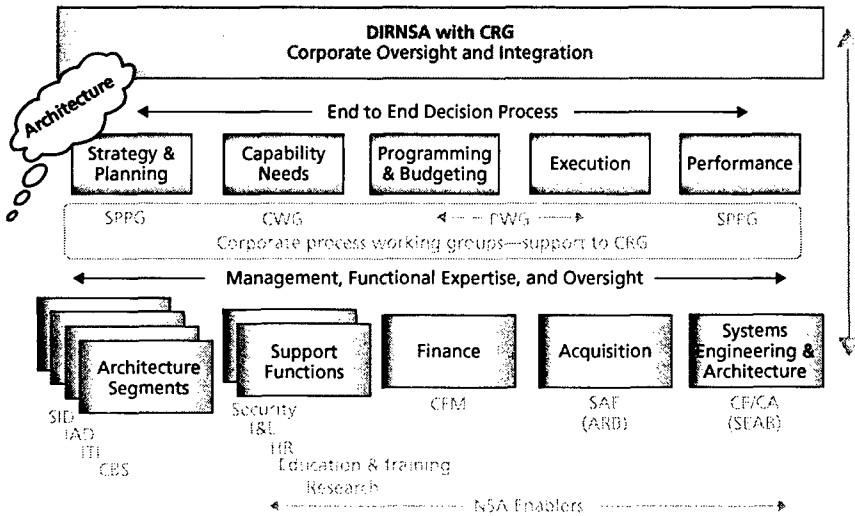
DIRNSA with CRG
Corporate Oversight and Integration

Architecture

End to End Decision Process

Strategy & Planning

Capability Needs

Programming & Budgeting

Execution

Performance

SPPG

CWG

PWG

SPPG

Corporate process working groups—support to CRG

Management, Functional Expertise, and Oversight

Architecture Segments

Support Functions

Finance

Acquisition

Systems Engineering & Architecture

SID
IAD
ITI
CBS

Security
I&L
HR
Education & training
Research

CFM

SAE
(ARB)

CE/CA
(SEAB)

NSA Enablers